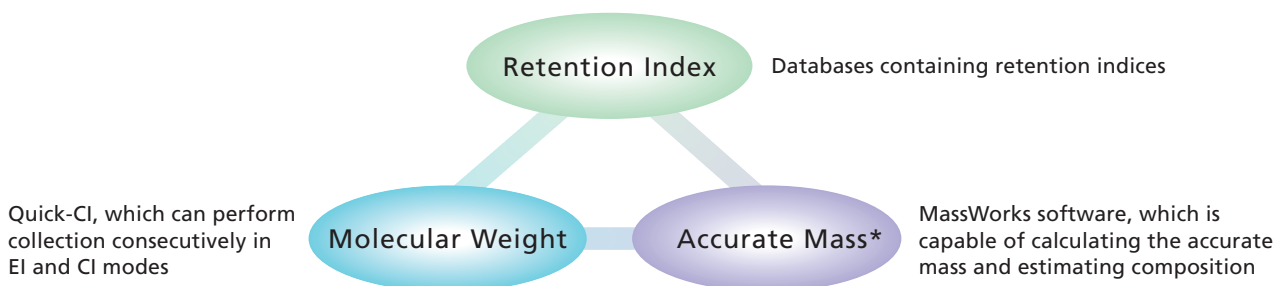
Retention Index

Databases containing retention indices

Quick-CI, which can perform collection consecutively in EI and CI modes

Molecular Weight

Accurate Mass*

MassWorks software, which is capable of calculating the accurate mass and estimating composition